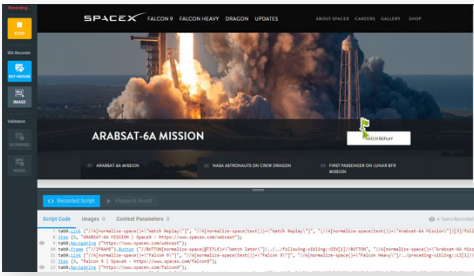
Recording

STOP

Bot Recorder

BOT-RECORD

IMAGE

Validation

SPACEX FALCON 9 FALCON HEAVY DRAGON UPDATES ABOUT SPACEX CAREERS GALLERY SHOP

ARABSAT-6A MISSION

WATCH REPLAY

ARABSAT-6A MISSION

NASA ASTRONAUTS ON CREW DRAGON

FIRST PASSENGER ON LUNAR BFR MISSION

Recorded Script

Playback Result

Script Code Images 0 Context Parameters 0

4 Tasks Recorded

1 task.Click ["//a[normalize-space(text())="Watch Replay"]", "//a[normalize-space(text())="Watch Replay"]", "//a[normalize-space(text())="Arabsat-6A Mission"]][3]/follo
2 Step (1, "ARABSAT-6A MISSION | SpaceX - https://www.spacex.com/webcast");
3 task.Navigation ("https://www.spacex.com/webcast");
4 task.Frame ["//IFRAME"].Button ["//BUTTON[normalize-space(@TITLE)="Watch later"]/../../following-sibling::DIV[1]//BUTTON", "//a[normalize-space(text())="Arabsat-6A Miss
5 task.Click ["//a[normalize-space(text())="Falcon 9"]", "//a[normalize-space(text())="Falcon 9"]", "//a[normalize-space(text())="Falcon 9"]/../preceding-sibling::LI[1]/A
6 Step (3, "Falcon 9 | SpaceX - https://www.spacex.com/falcon9");
7 task.Navigation ("https://www.spacex.com/falcon9");